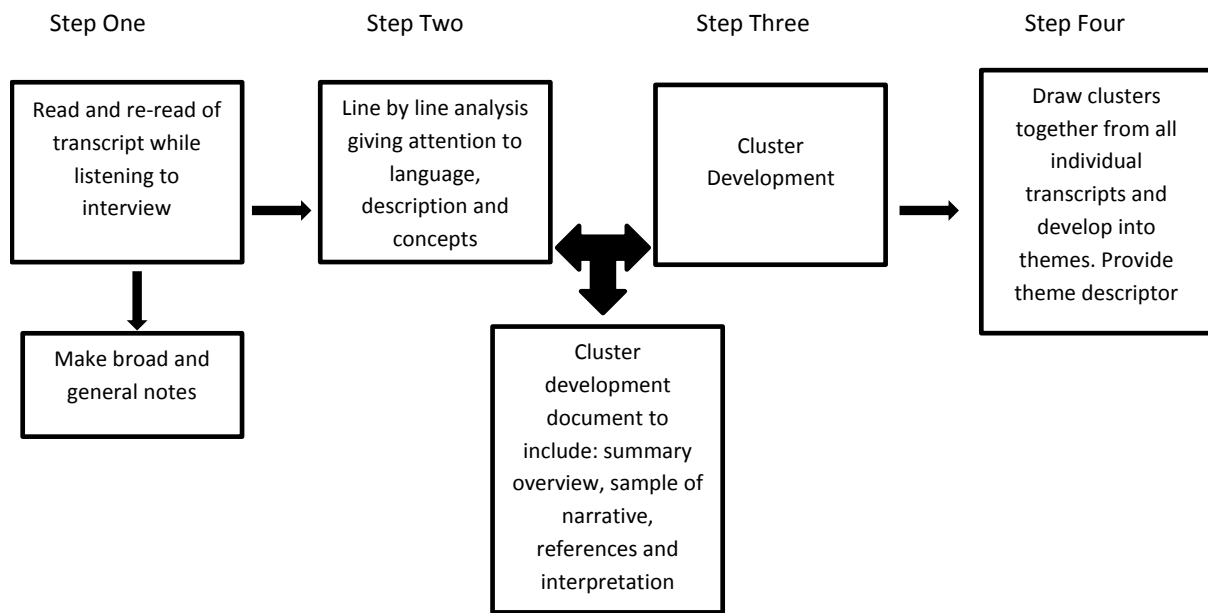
Step One

Read and re-read of transcript while listening to interview

Make broad and general notes

Step Two

Line by line analysis giving attention to language, description and concepts

Cluster development document to include: summary overview, sample of narrative, references and interpretation

Step Three

Cluster Development

Step Four

Draw clusters together from all individual transcripts and develop into themes. Provide theme descriptor